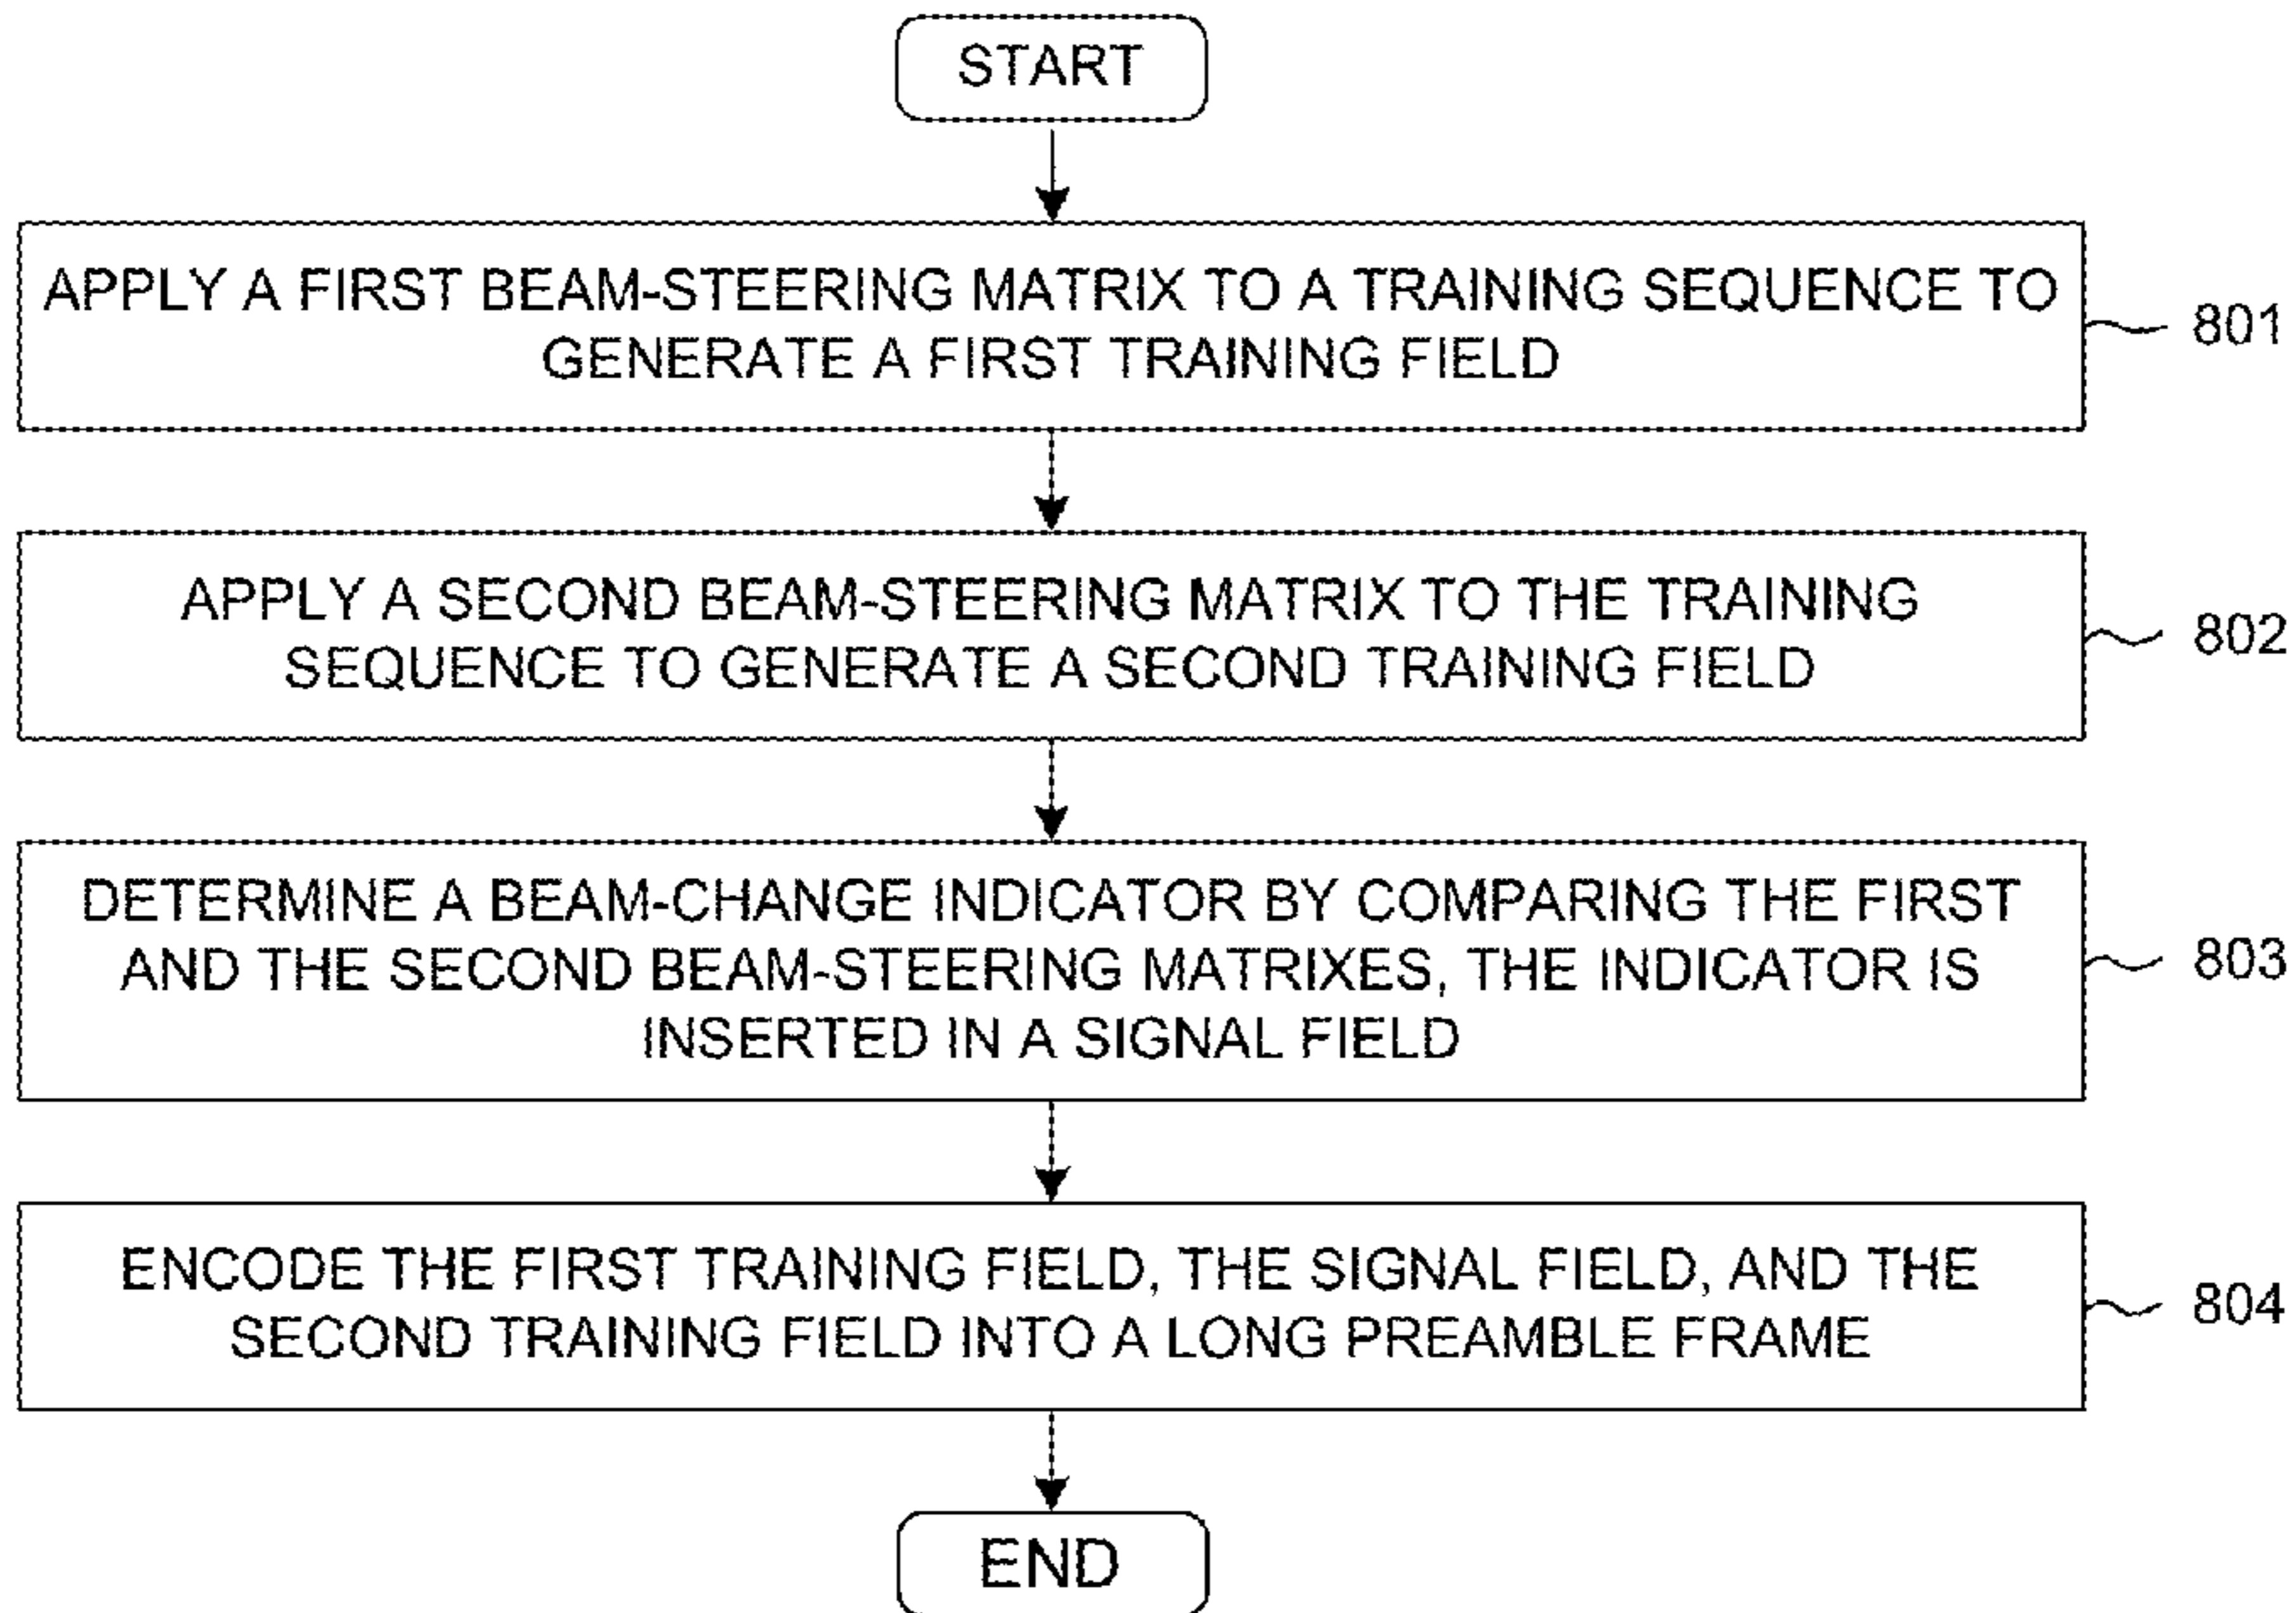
START

APPLY A FIRST BEAM-STEERING MATRIX TO A TRAINING SEQUENCE TO GENERATE A FIRST TRAINING FIELD

801

APPLY A SECOND BEAM-STEERING MATRIX TO THE TRAINING SEQUENCE TO GENERATE A SECOND TRAINING FIELD

802

DETERMINE A BEAM-CHANGE INDICATOR BY COMPARING THE FIRST AND THE SECOND BEAM-STEERING MATRIXES, THE INDICATOR IS INSERTED IN A SIGNAL FIELD

803

ENCODE THE FIRST TRAINING FIELD, THE SIGNAL FIELD, AND THE SECOND TRAINING FIELD INTO A LONG PREAMBLE FRAME

804

END